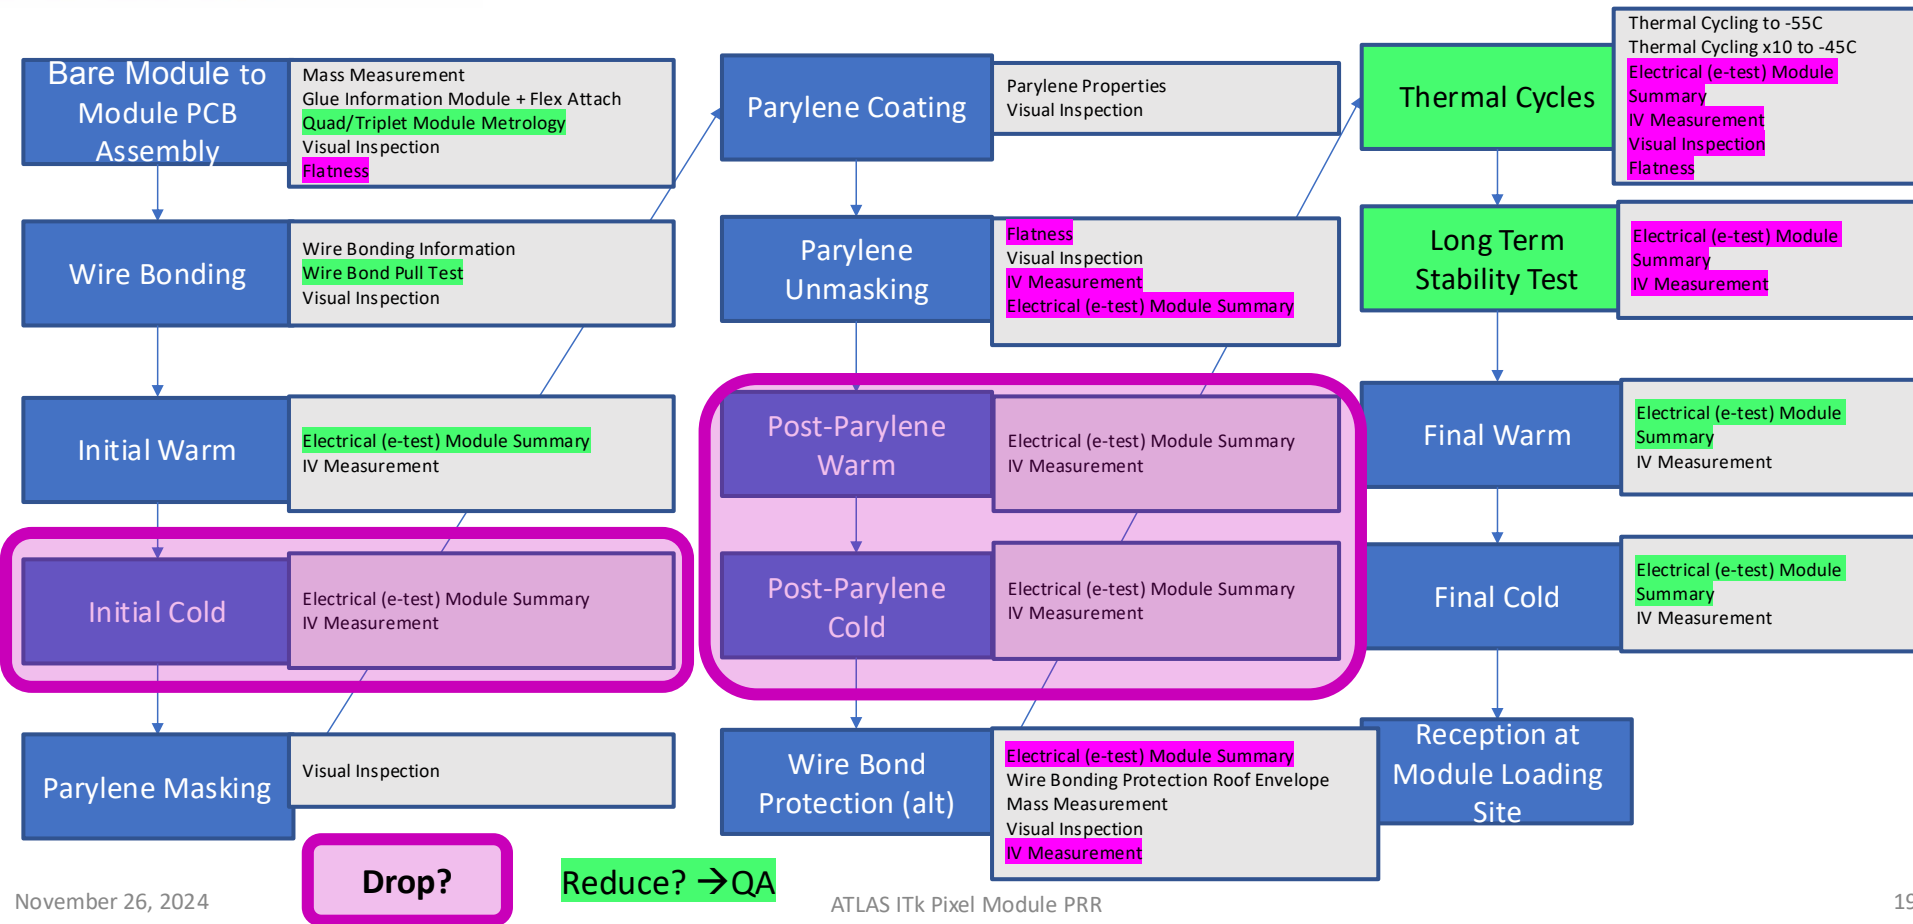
Bare Module to Module PCB Assembly

Mass Measurement
Glue Information Module + Flex Attach
Quad/Triplet Module Metrology
Visual Inspection
Flatness

Wire Bonding

Wire Bonding Information
Wire Bond Pull Test
Visual Inspection

Initial Warm

Electrical (e-test) Module Summary
IV Measurement

Initial Cold

Electrical (e-test) Module Summary
IV Measurement

Parylene Masking

Visual Inspection

Parylene Coating

Parylene Properties
Visual Inspection

Parylene Unmasking

Flatness
Visual Inspection
IV Measurement
Electrical (e-test) Module Summary

Post-Parylene Warm

Electrical (e-test) Module Summary
IV Measurement

Post-Parylene Cold

Electrical (e-test) Module Summary
IV Measurement

Wire Bond Protection (alt)

Electrical (e-test) Module Summary
Wire Bonding Protection Roof Envelope
Mass Measurement
Visual Inspection
IV Measurement

Thermal Cycles

Thermal Cycling to -55C
Thermal Cycling x10 to -45C
Electrical (e-test) Module Summary
IV Measurement
Visual Inspection
Flatness

Long Term Stability Test

Electrical (e-test) Module Summary
IV Measurement

Final Warm

Electrical (e-test) Module Summary
IV Measurement

Final Cold

Electrical (e-test) Module Summary
IV Measurement

Reception at Module Loading Site

Drop?

Reduce? →QA

November 26, 2024

ATLAS ITk Pixel Module PRR

19